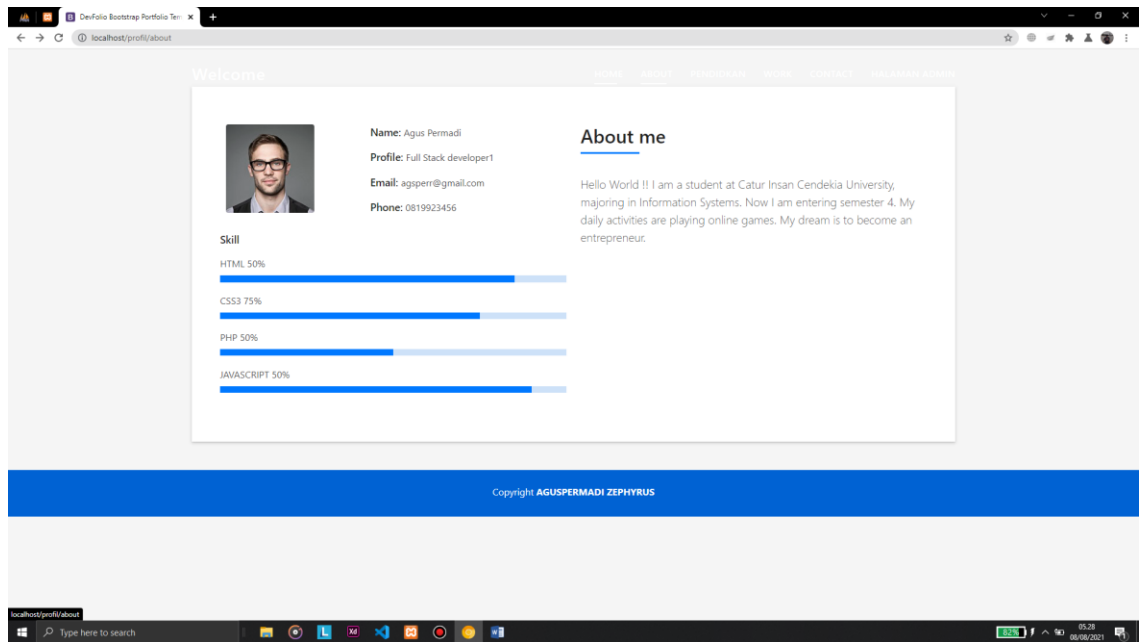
DevFolio Bootstrap Portfolio Tem ×

localhost/profil/about

Welcome

HOME ABOUT PENDIDIKAN WORK CONTACT HALAMAN ADMIN

Name: Agus Permadi

Profile: Full Stack developer1

Email: agsperr@gmail.com

Phone: 0819923456

Skill

HTML 50%

CSS3 75%

PHP 50%

JAVASCRIPT 50%

About me

Hello World !! I am a student at Catur Insan Cendekia University, majoring in Information Systems. Now I am entering semester 4. My daily activities are playing online games. My dream is to become an entrepreneur.

Copyright **AGUSPERMADI ZEPHYRUS**

localhost/profil/about

Type here to search

82%

05.28
08/08/2021